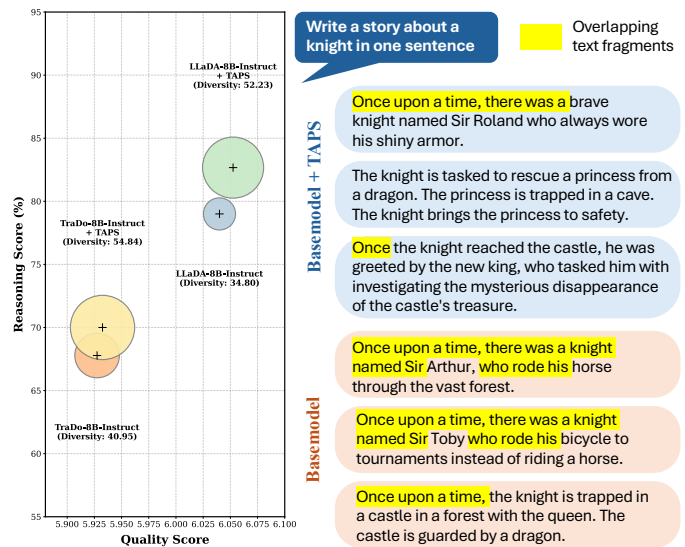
95

90

85

80

75

70

65

60

55

Reasoning Score (%)

5.900 5.925 5.950 5.975 6.000 6.025 6.050 6.075 6.100

Quality Score

LLaDA-8B-Instruct + TAPS (Diversity: 52.23)

TraDo-8B-Instruct + TAPS (Diversity: 54.84)

LLaDA-8B-Instruct (Diversity: 34.80)

TraDo-8B-Instruct (Diversity: 40.95)

Write a story about a knight in one sentence

Overlapping text fragments

Basemodel + TAPS

Once upon a time, there was a brave knight named Sir Roland who always wore his shiny armor.

The knight is tasked to rescue a princess from a dragon. The princess is trapped in a cave. The knight brings the princess to safety.

Once the knight reached the castle, he was greeted by the new king, who tasked him with investigating the mysterious disappearance of the castle's treasure.

Basemodel

Once upon a time, there was a knight named Sir Arthur, who rode his horse through the vast forest.

Once upon a time, there was a knight named Sir Toby who rode his bicycle to tournaments instead of riding a horse.

Once upon a time, the knight is trapped in a castle in a forest with the queen. The castle is guarded by a dragon.